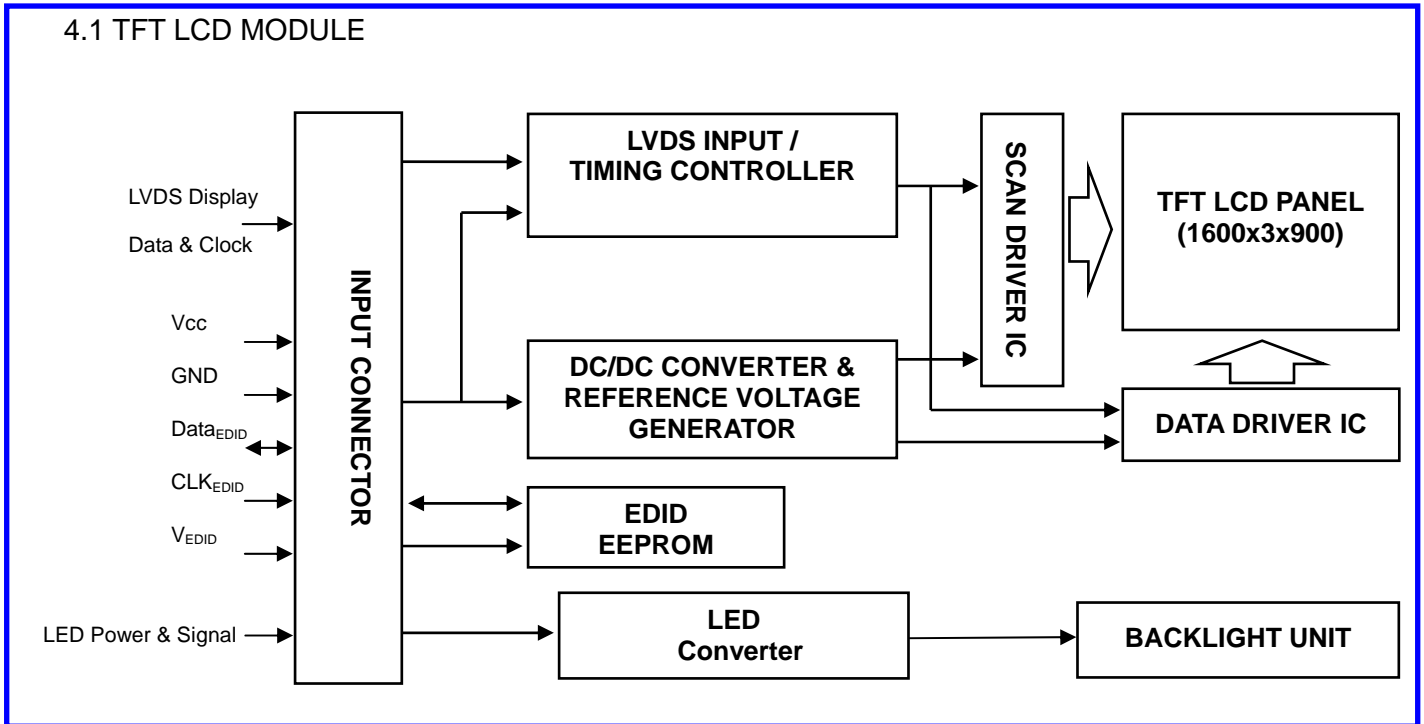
4.1 TFT LCD MODULE

LVDS Display Data & Clock

Vcc

GND

Data$_{EDID}$

CLK$_{EDID}$

V$_{EDID}$

LED Power & Signal

INPUT CONNECTOR

LVDS INPUT / TIMING CONTROLLER

DC/DC CONVERTER & REFERENCE VOLTAGE GENERATOR

EDID EEPROM

LED Converter

SCAN DRIVER IC

TFT LCD PANEL (1600x3x900)

DATA DRIVER IC

BACKLIGHT UNIT